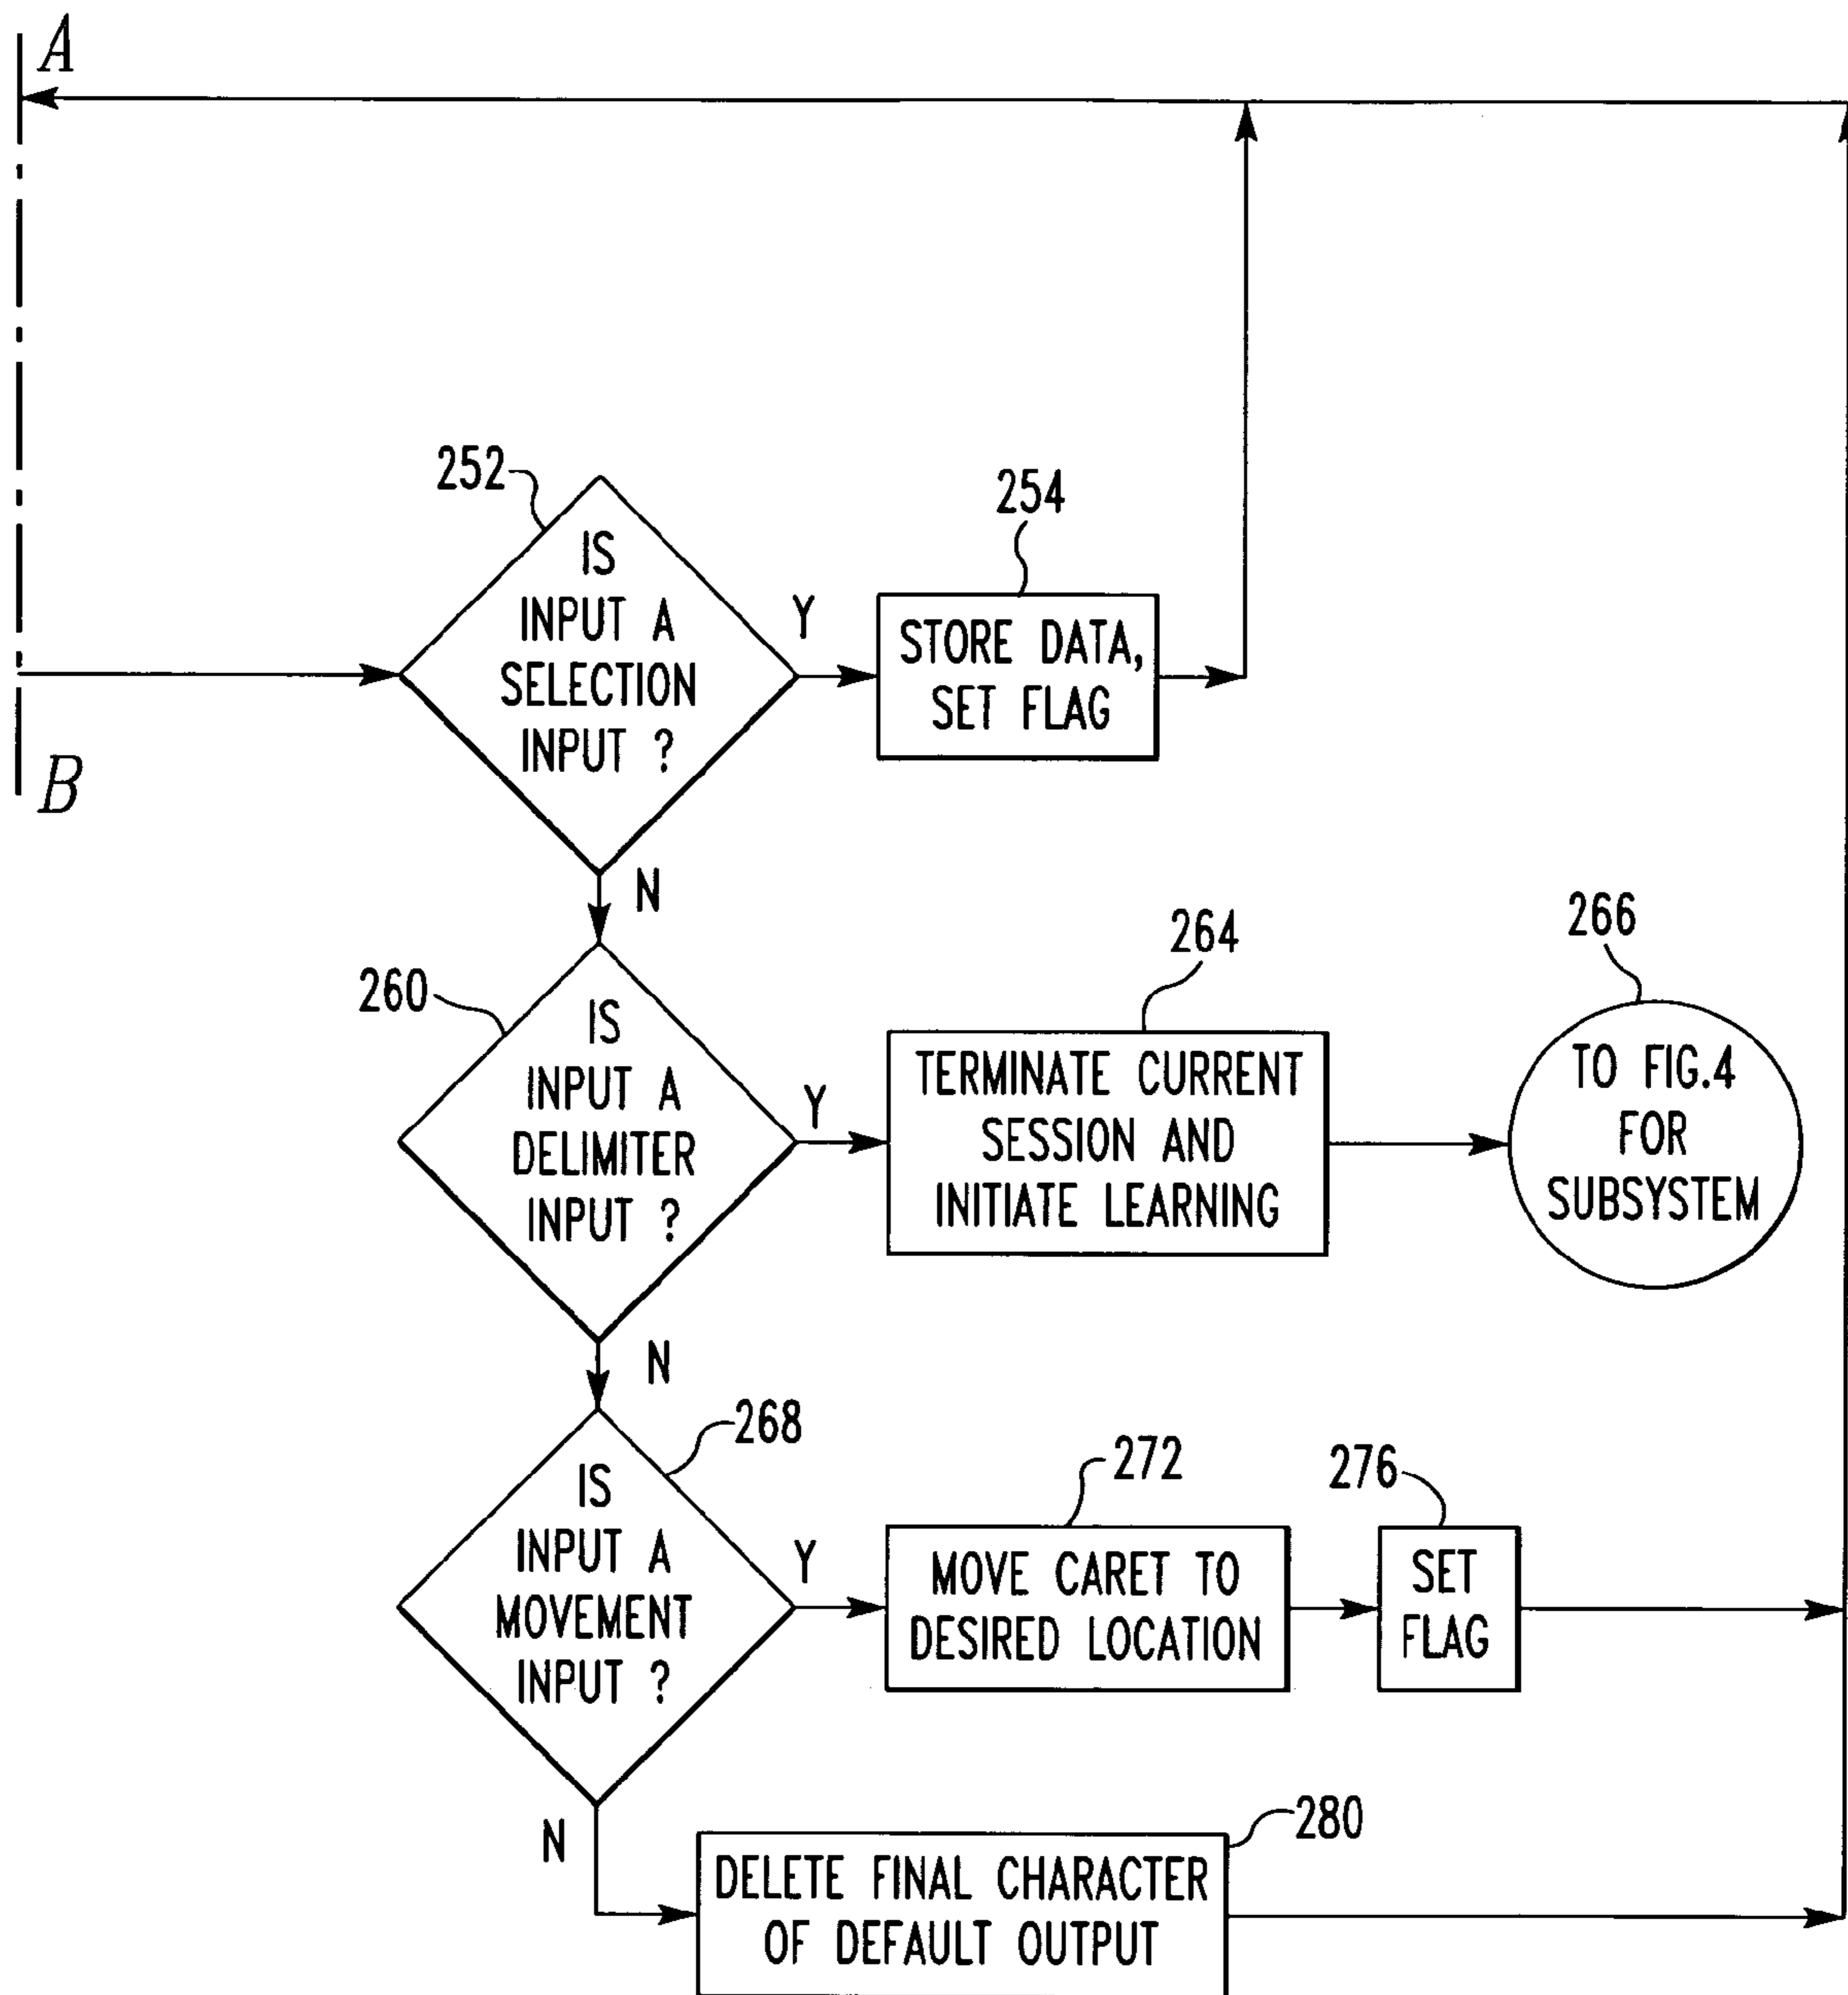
A

252
IS INPUT A SELECTION INPUT ?

Y

254
STORE DATA, SET FLAG

B

N

260
IS INPUT A DELIMITER INPUT ?

Y

264
TERMINATE CURRENT SESSION AND INITIATE LEARNING

266
TO FIG.4 FOR SUBSYSTEM

N

268
IS INPUT A MOVEMENT INPUT ?

Y

272
MOVE CARET TO DESIRED LOCATION

276
SET FLAG

N

280
DELETE FINAL CHARACTER OF DEFAULT OUTPUT